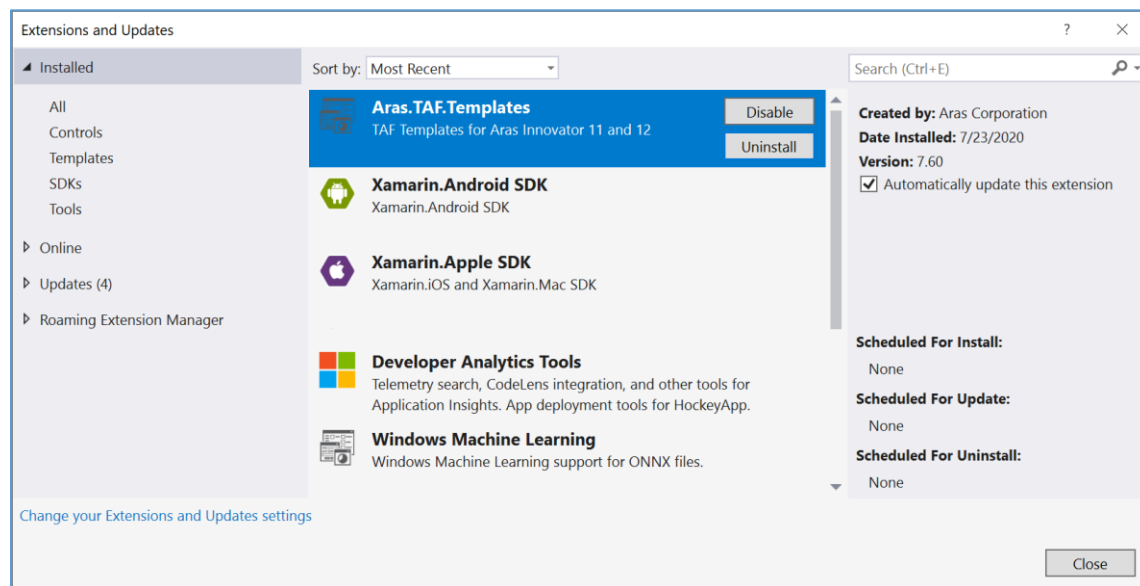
Extensions and Updates
?
×

Installed
All
Controls
Templates
SDKs
Tools
Online
Updates (4)
Roaming Extension Manager

Sort by: Most Recent

Aras.TAF.Templates
TAF Templates for Aras Innovator 11 and 12
Disable
Uninstall

Xamarin.Android SDK
Xamarin.Android SDK

Xamarin.Apple SDK
Xamarin.iOS and Xamarin.Mac SDK

Developer Analytics Tools
Telemetry search, CodeLens integration, and other tools for Application Insights. App deployment tools for HockeyApp.

Windows Machine Learning
Windows Machine Learning support for ONNX files.

Search (Ctrl+E)

Created by: Aras Corporation
Date Installed: 7/23/2020
Version: 7.60
Automatically update this extension

Scheduled For Install:
None
Scheduled For Update:
None
Scheduled For Uninstall:
None

Change your Extensions and Updates settings

Close